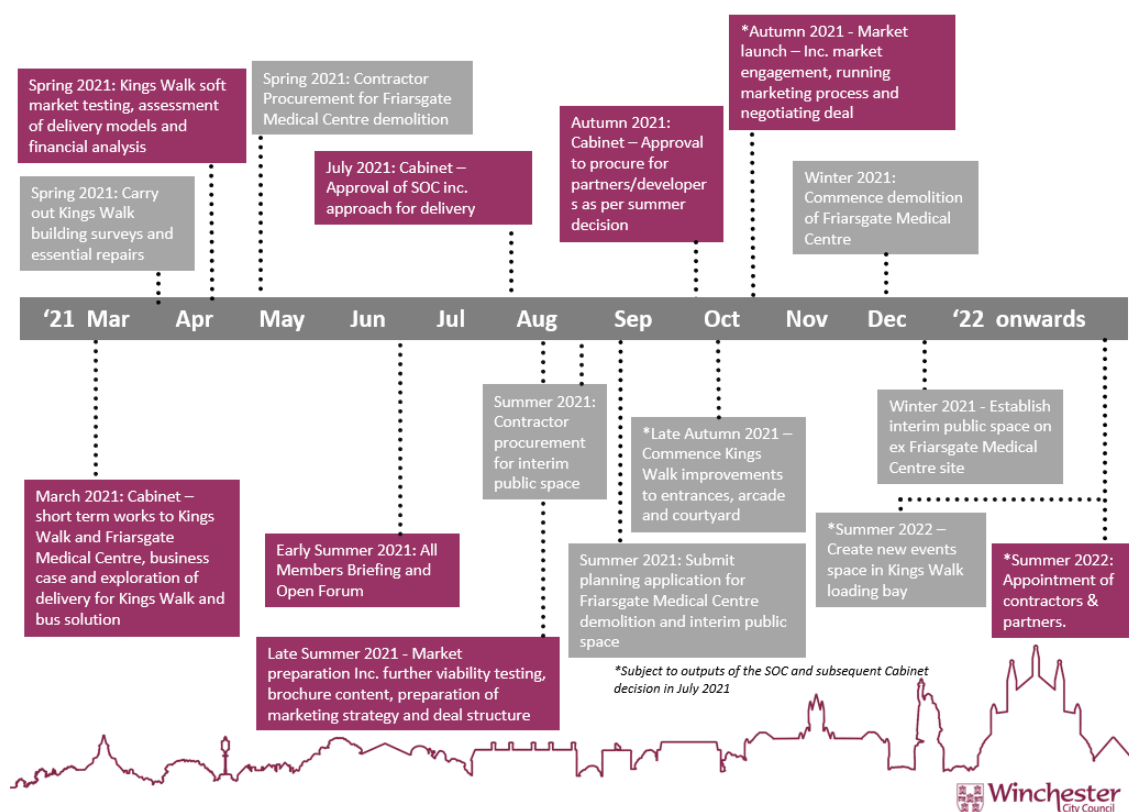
Spring 2021: Kings Walk soft market testing, assessment of delivery models and financial analysis

Spring 2021: Carry out Kings Walk building surveys and essential repairs

Spring 2021: Contractor Procurement for Friarsgate Medical Centre demolition

July 2021: Cabinet – Approval of SOC inc. approach for delivery

Autumn 2021: Cabinet – Approval to procure for partners/developers as per summer decision

*Autumn 2021 - Market launch – Inc. market engagement, running marketing process and negotiating deal

Winter 2021: Commence demolition of Friarsgate Medical Centre

'21 Mar | Apr | May | Jun | Jul | Aug | Sep | Oct | Nov | Dec | '22 onwards

March 2021: Cabinet – short term works to Kings Walk and Friarsgate Medical Centre, business case and exploration of delivery for Kings Walk and bus solution

Early Summer 2021: All Members Briefing and Open Forum

Late Summer 2021 - Market preparation Inc. further viability testing, brochure content, preparation of marketing strategy and deal structure

Summer 2021: Contractor procurement for interim public space

*Late Autumn 2021 – Commence Kings Walk improvements to entrances, arcade and courtyard

Summer 2021: Submit planning application for Friarsgate Medical Centre demolition and interim public space

Winter 2021 - Establish interim public space on ex Friarsgate Medical Centre site

*Summer 2022 – Create new events space in Kings Walk loading bay

*Summer 2022: Appointment of contractors & partners.

*Subject to outputs of the SOC and subsequent Cabinet decision in July 2021

Winchester City Council